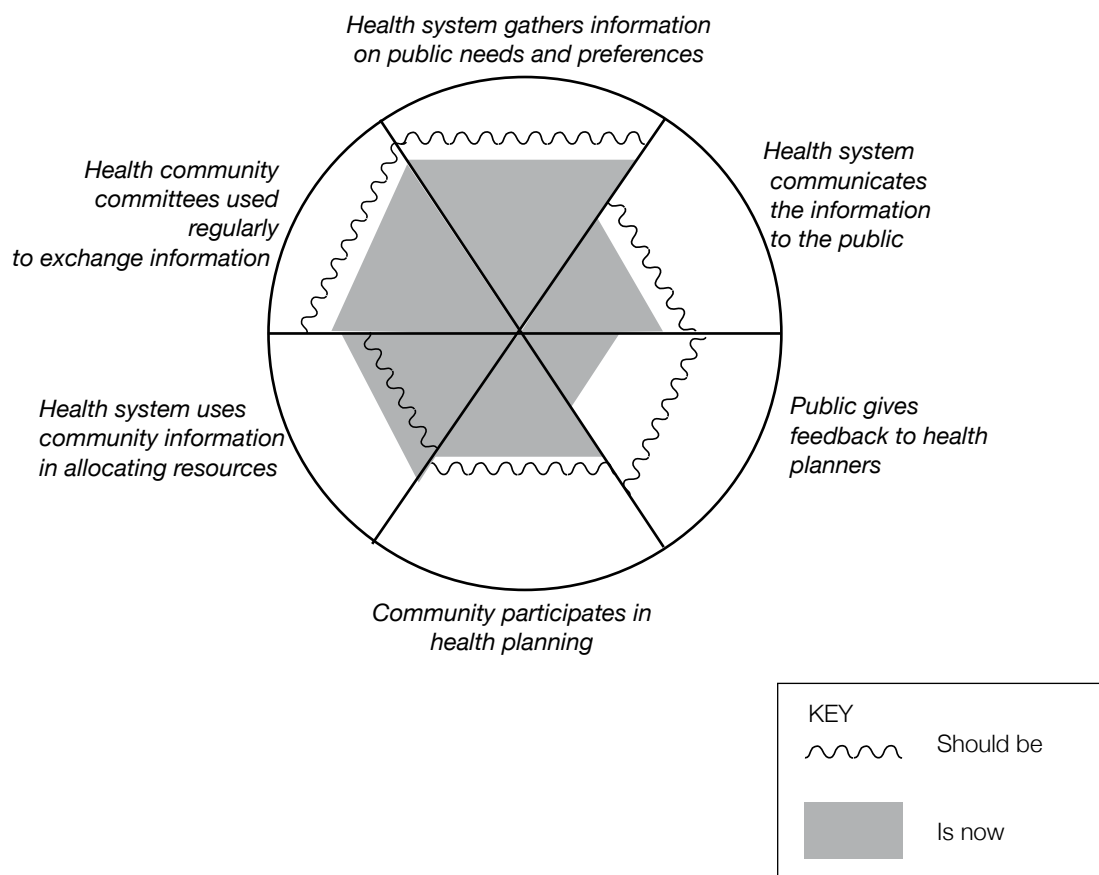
Health system gathers information on public needs and preferences

Health system communicates the information to the public

Public gives feedback to health planners

Community participates in health planning

Health system uses community information in allocating resources

Health community committees used regularly to exchange information

KEY
Should be
Is now